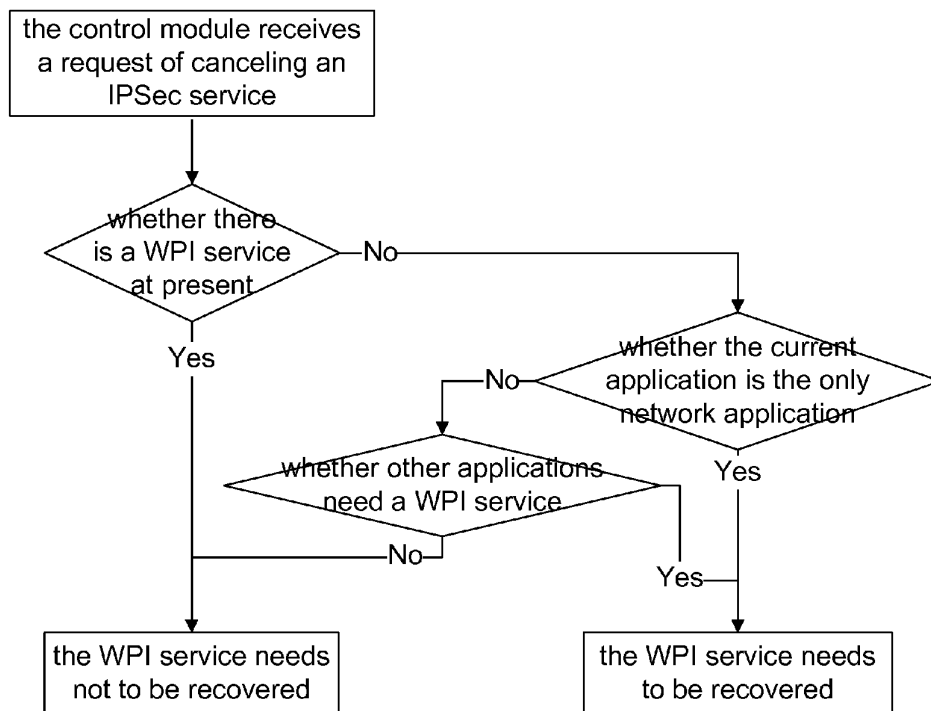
the control module receives a request of canceling an IPSec service

whether there is a WPI service at present

No

Yes

whether the current application is the only network application

No

Yes

whether other applications need a WPI service

No

Yes

the WPI service needs not to be recovered

the WPI service needs to be recovered